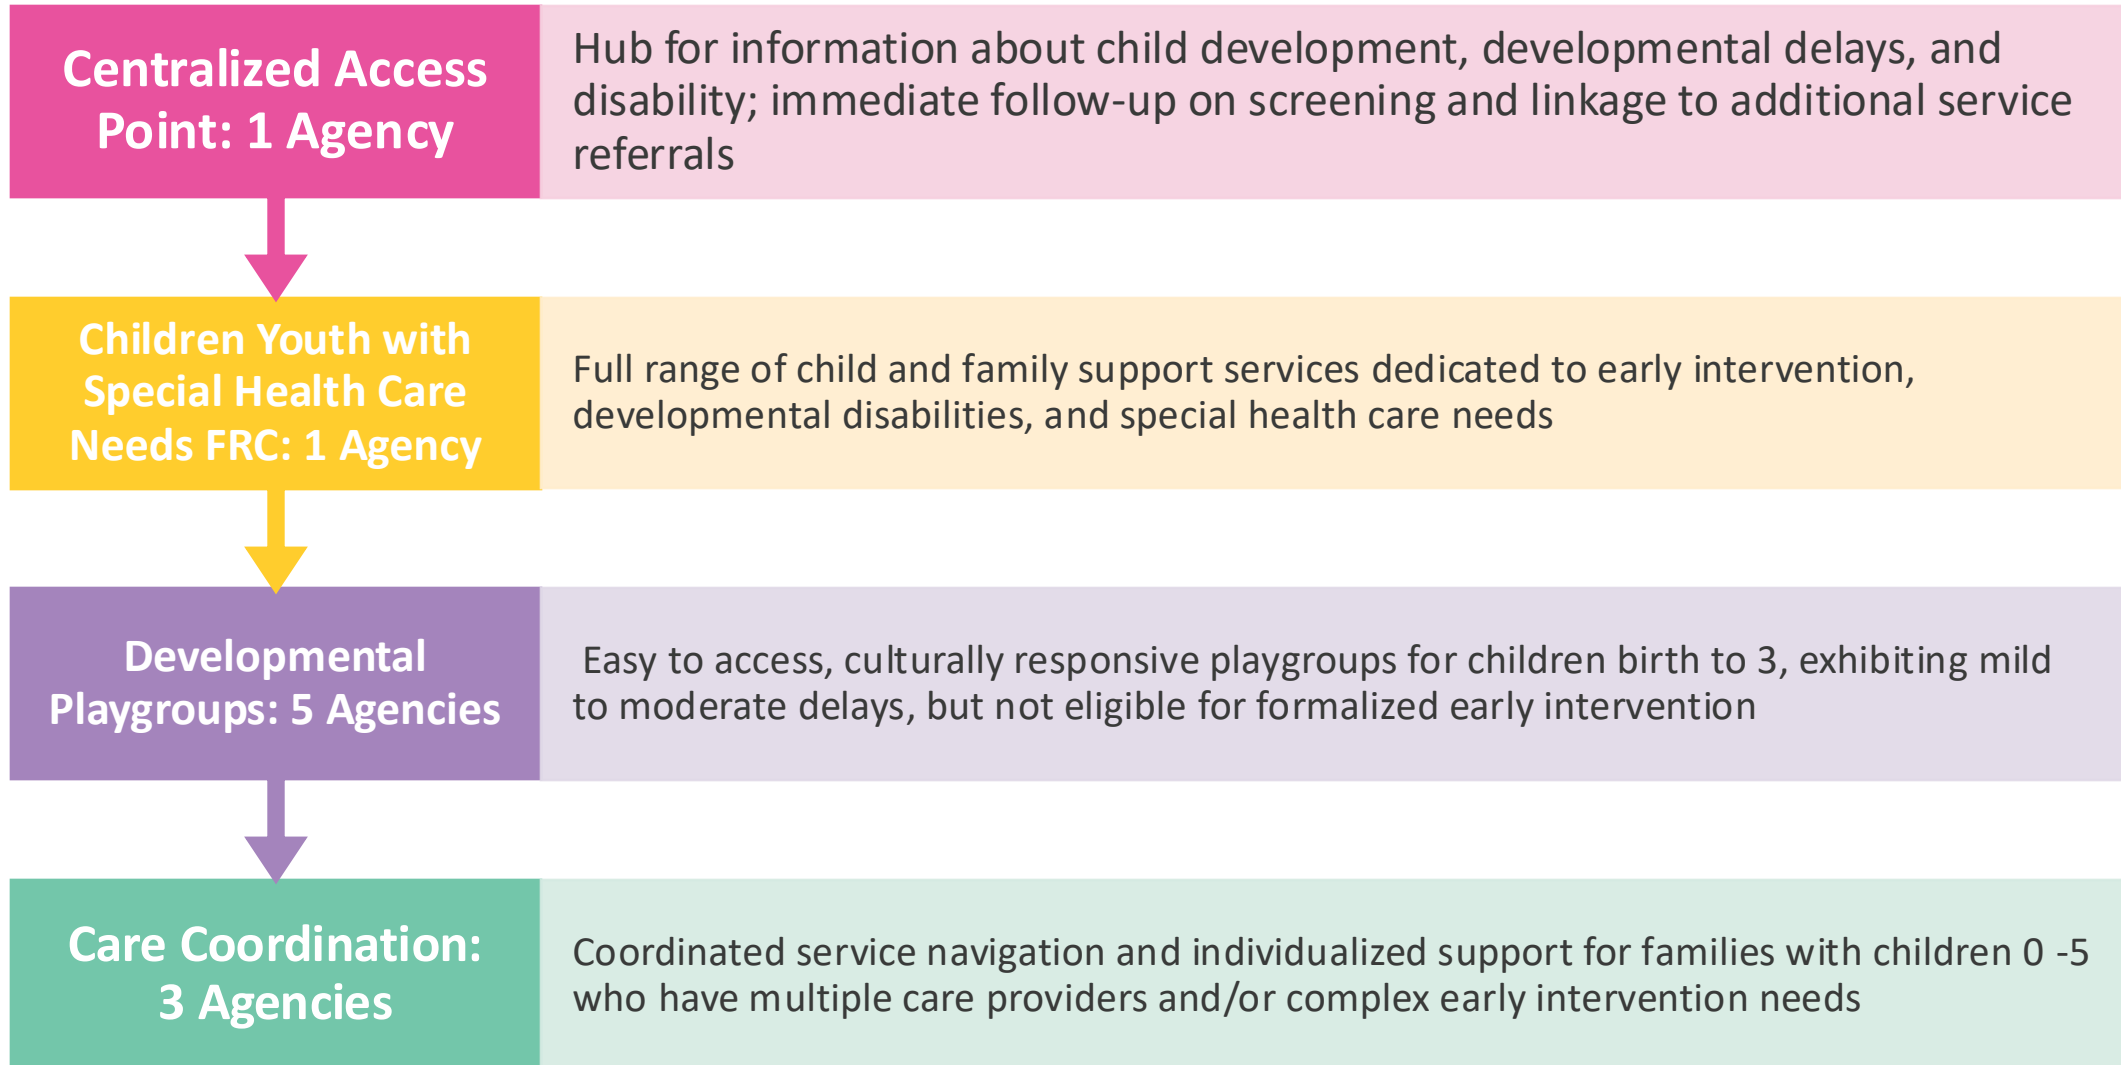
Centralized Access Point: 1 Agency

Hub for information about child development, developmental delays, and disability; immediate follow-up on screening and linkage to additional service referrals

Children Youth with Special Health Care Needs FRC: 1 Agency

Full range of child and family support services dedicated to early intervention, developmental disabilities, and special health care needs

Developmental Playgroups: 5 Agencies

Easy to access, culturally responsive playgroups for children birth to 3, exhibiting mild to moderate delays, but not eligible for formalized early intervention

Care Coordination: 3 Agencies

Coordinated service navigation and individualized support for families with children 0 -5 who have multiple care providers and/or complex early intervention needs